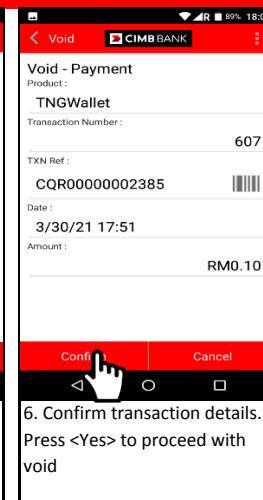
R 89% 18:0

Void CIMB BANK

Void - Payment

Product :

TNGWallet

Transaction Number :

607

TXN Ref :

CQR00000002385

Date :

3/30/21 17:51

Amount :

RM0.10

Confi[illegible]

Cancel

6. Confirm transaction details. Press <Yes> to proceed with void